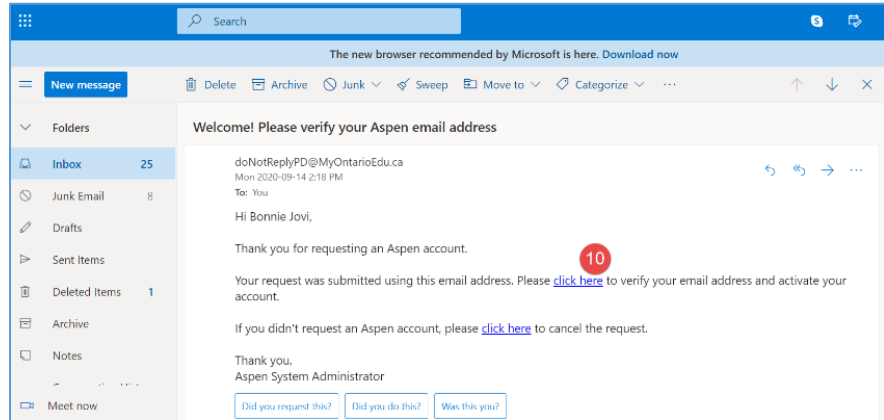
Search

The new browser recommended by Microsoft is here. Download now

New message

Delete Archive Junk Sweep Move to Categorize ···

Folders

Inbox 25

Junk Email 8

Drafts

Sent Items

Deleted Items 1

Archive

Notes

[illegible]

Meet now

Welcome! Please verify your Aspen email address

doNotReplyPD@MyOntarioEdu.ca
Mon 2020-09-14 2:18 PM
To: You

Hi Bonnie Jovi,

Thank you for requesting an Aspen account.

10

Your request was submitted using this email address. Please click here to verify your email address and activate your account.

If you didn't request an Aspen account, please click here to cancel the request.

Thank you,
Aspen System Administrator

Did you request this? Did you do this? Was this you?